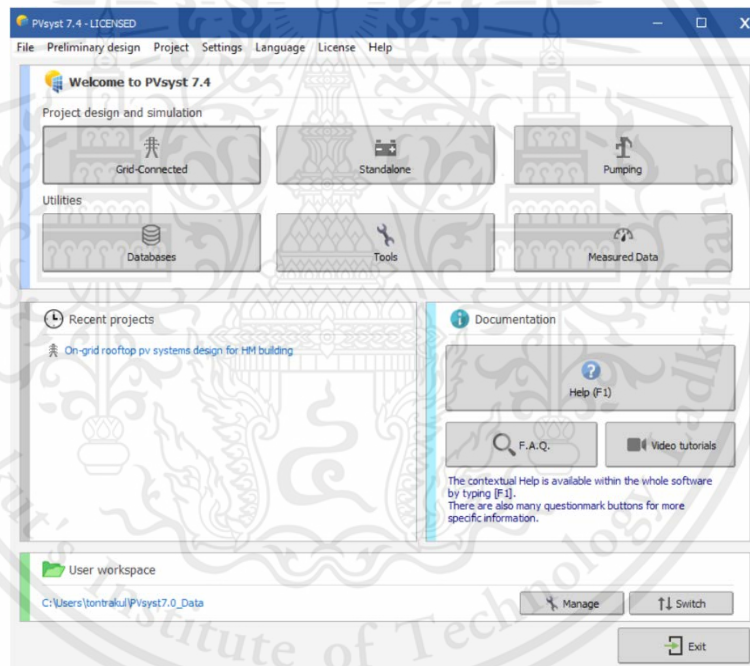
PVsyst 7.4 - LICENSED

File Preliminary design Project Settings Language License Help

Welcome to PVsyst 7.4

Project design and simulation

Grid-Connected

Standalone

Pumping

Utilities

Databases

Tools

Measured Data

Recent projects

On-grid rooftop pv systems design for HM building

Documentation

Help (F1)

F.A.Q.

Video tutorials

The contextual Help is available within the whole software by typing [F1].
There are also many questionmark buttons for more specific information.

User workspace

C:\Users\tontrakul\PVsyst7.0_Data

Manage

Switch

Exit

Institute of Technology